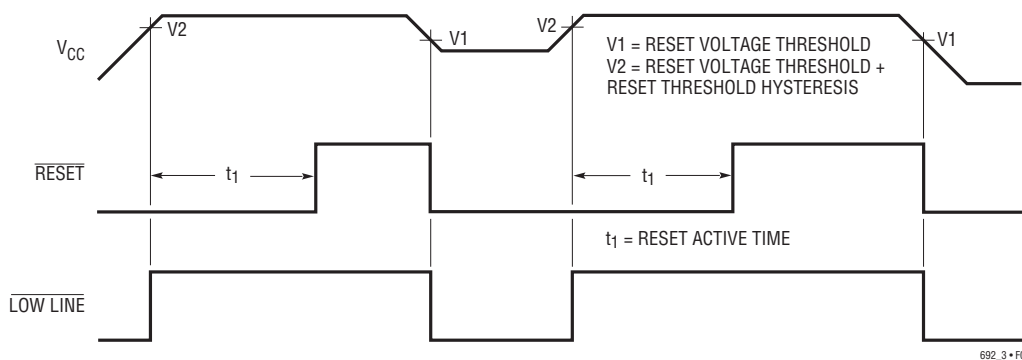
$V_{CC}$

V2

V1

V2

V1

V1 = RESET VOLTAGE THRESHOLD
V2 = RESET VOLTAGE THRESHOLD + RESET THRESHOLD HYSTERESIS

$\overline{\text{RESET}}$

$t_1$

$t_1$

$t_1$ = RESET ACTIVE TIME

$\overline{\text{LOW LINE}}$

692_3 • F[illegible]